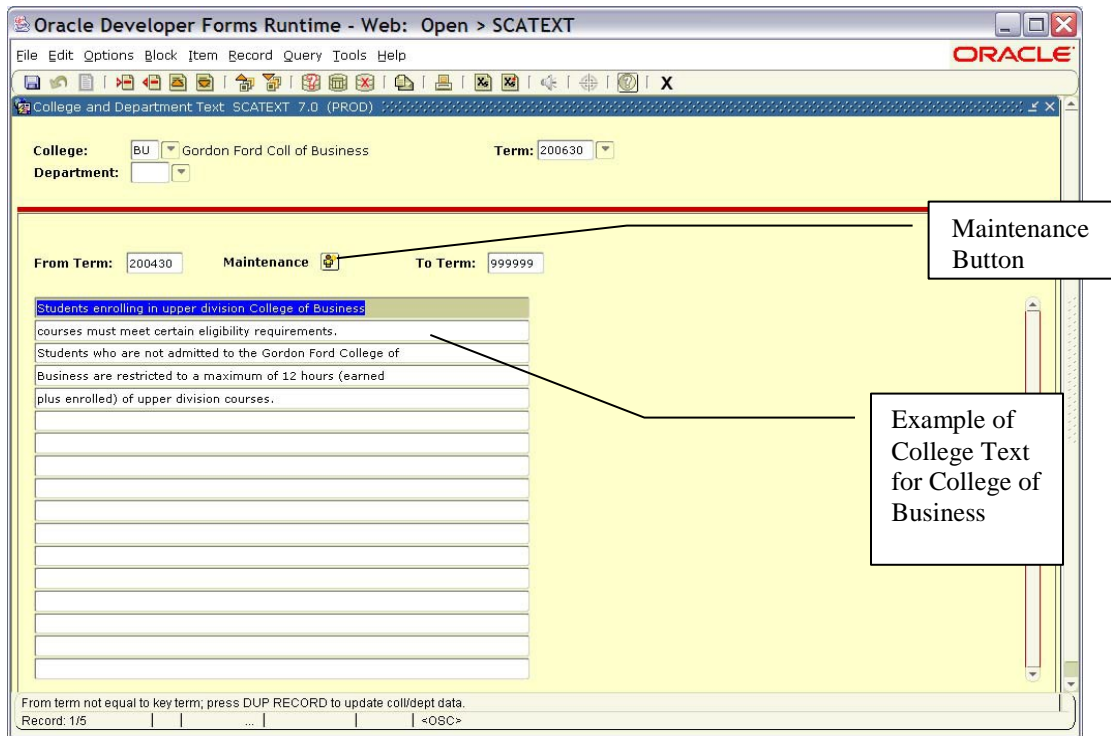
Oracle Developer Forms Runtime - Web: Open > SCATEXT

File Edit Options Block Item Record Query Tools Help

ORACLE

X

College and Department Text SCATEXT 7.0 (PROD)

College: BU Gordon Ford Coll of Business

Term: 200630

Department:

Maintenance Button

From Term: 200430

Maintenance

To Term: 999999

Students enrolling in upper division College of Business

courses must meet certain eligibility requirements.

Students who are not admitted to the Gordon Ford College of

Business are restricted to a maximum of 12 hours (earned

plus enrolled) of upper division courses.

Example of College Text for College of Business

From term not equal to key term; press DUP RECORD to update coll/dept data.

Record: 1/5 ... <OSC>